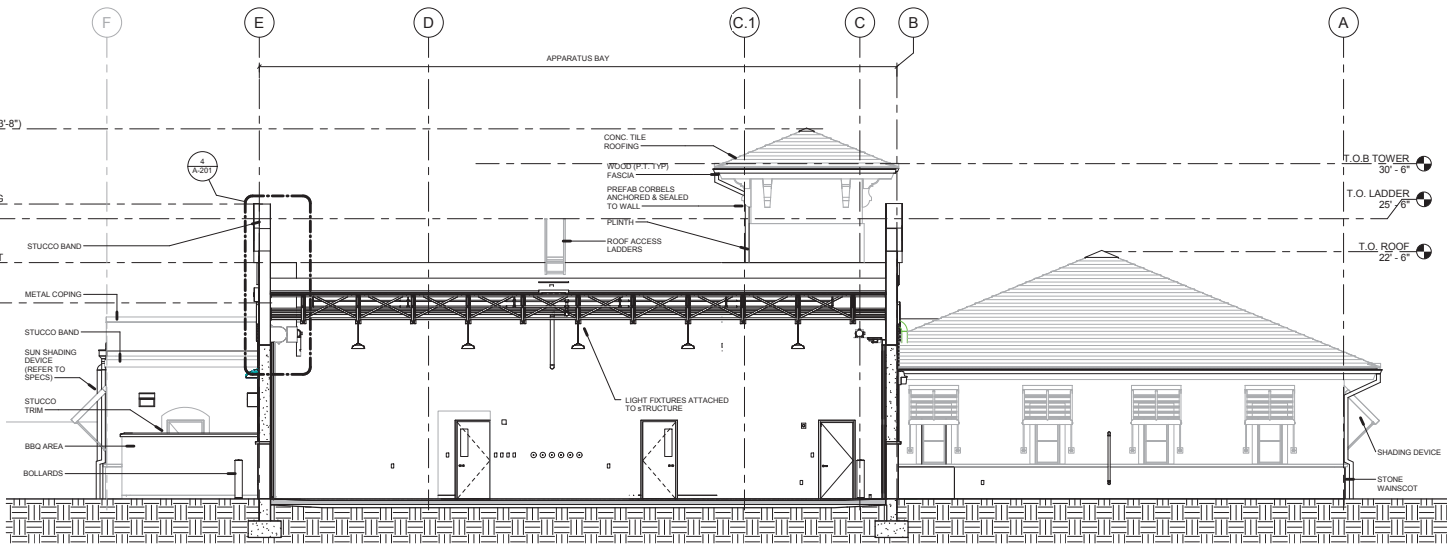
F
E
D
C.1
C
B
A

APPARATUS BAY

3'-8")

G

T

CONC. TILE ROOFING

WOOD (P.T. TYP) FASCIA

PREFAB CORBELS ANCHORED & SEALED TO WALL

PLINTH

ROOF ACCESS LADDERS

4
A-201

T.O.B TOWER
30' - 6"

T.O. LADDER
25' - 6"

T.O. ROOF
22' - 6"

STUCCO BAND

METAL COPING

STUCCO BAND

SUN SHADING DEVICE (REFER TO SPECS)

STUCCO TRIM

BBQ AREA

BOLLARDS

LIGHT FIXTURES ATTACHED TO sTRUCTURE

SHADING DEVICE

STONE WAINSCOT